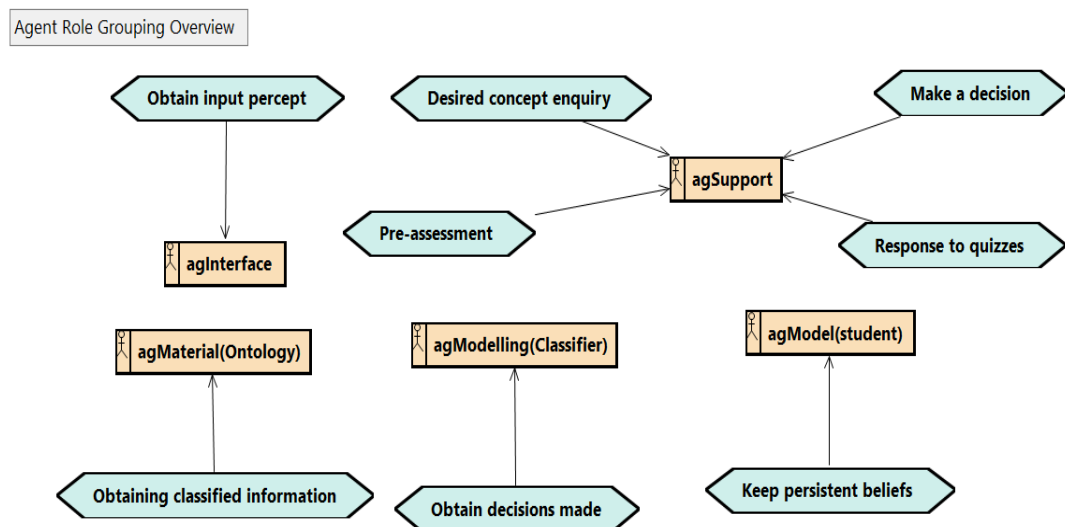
Agent Role Grouping Overview

Obtain input percept

Desired concept enquiry

Make a decision

agSupport

Pre-assessment

Response to quizzes

agInterface

agMaterial(Ontology)

agModelling(Classifier)

agModel(student)

Obtaining classified information

Obtain decisions made

Keep persistent beliefs